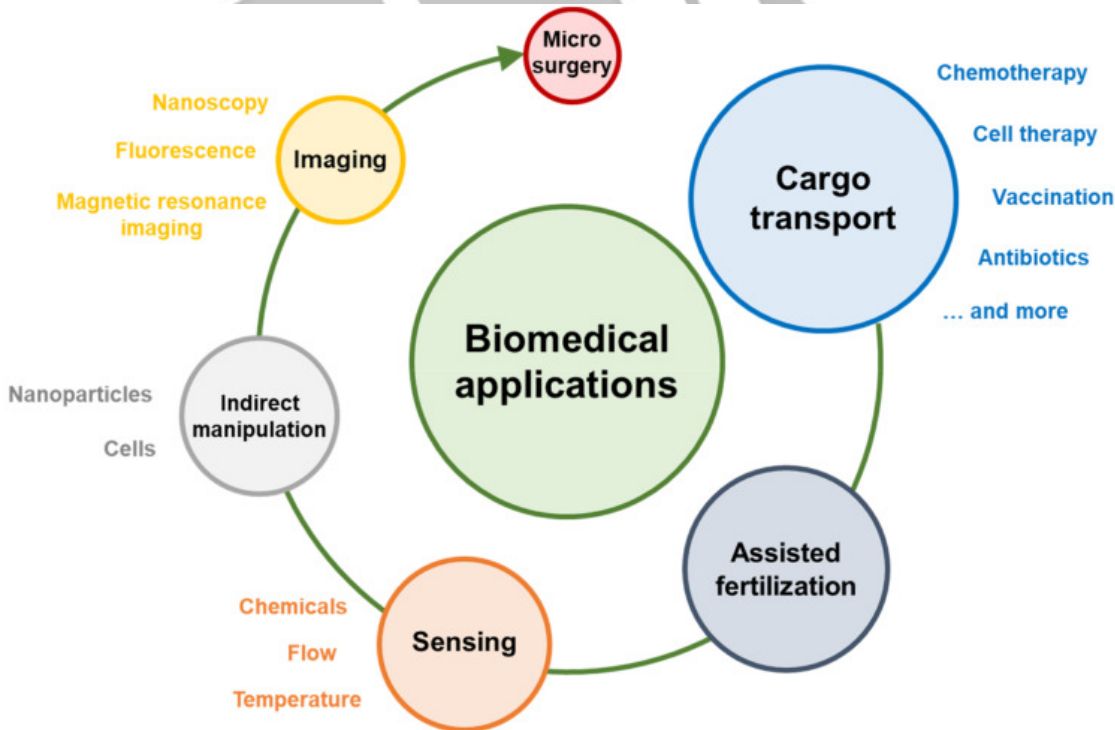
Biomedical applications

Cargo transport

Chemotherapy

Cell therapy

Vaccination

Antibiotics

... and more

Assisted fertilization

Sensing

Chemicals

Flow

Temperature

Indirect manipulation

Nanoparticles

Cells

Imaging

Nanoscopy

Fluorescence

Magnetic resonance imaging

Micro surgery